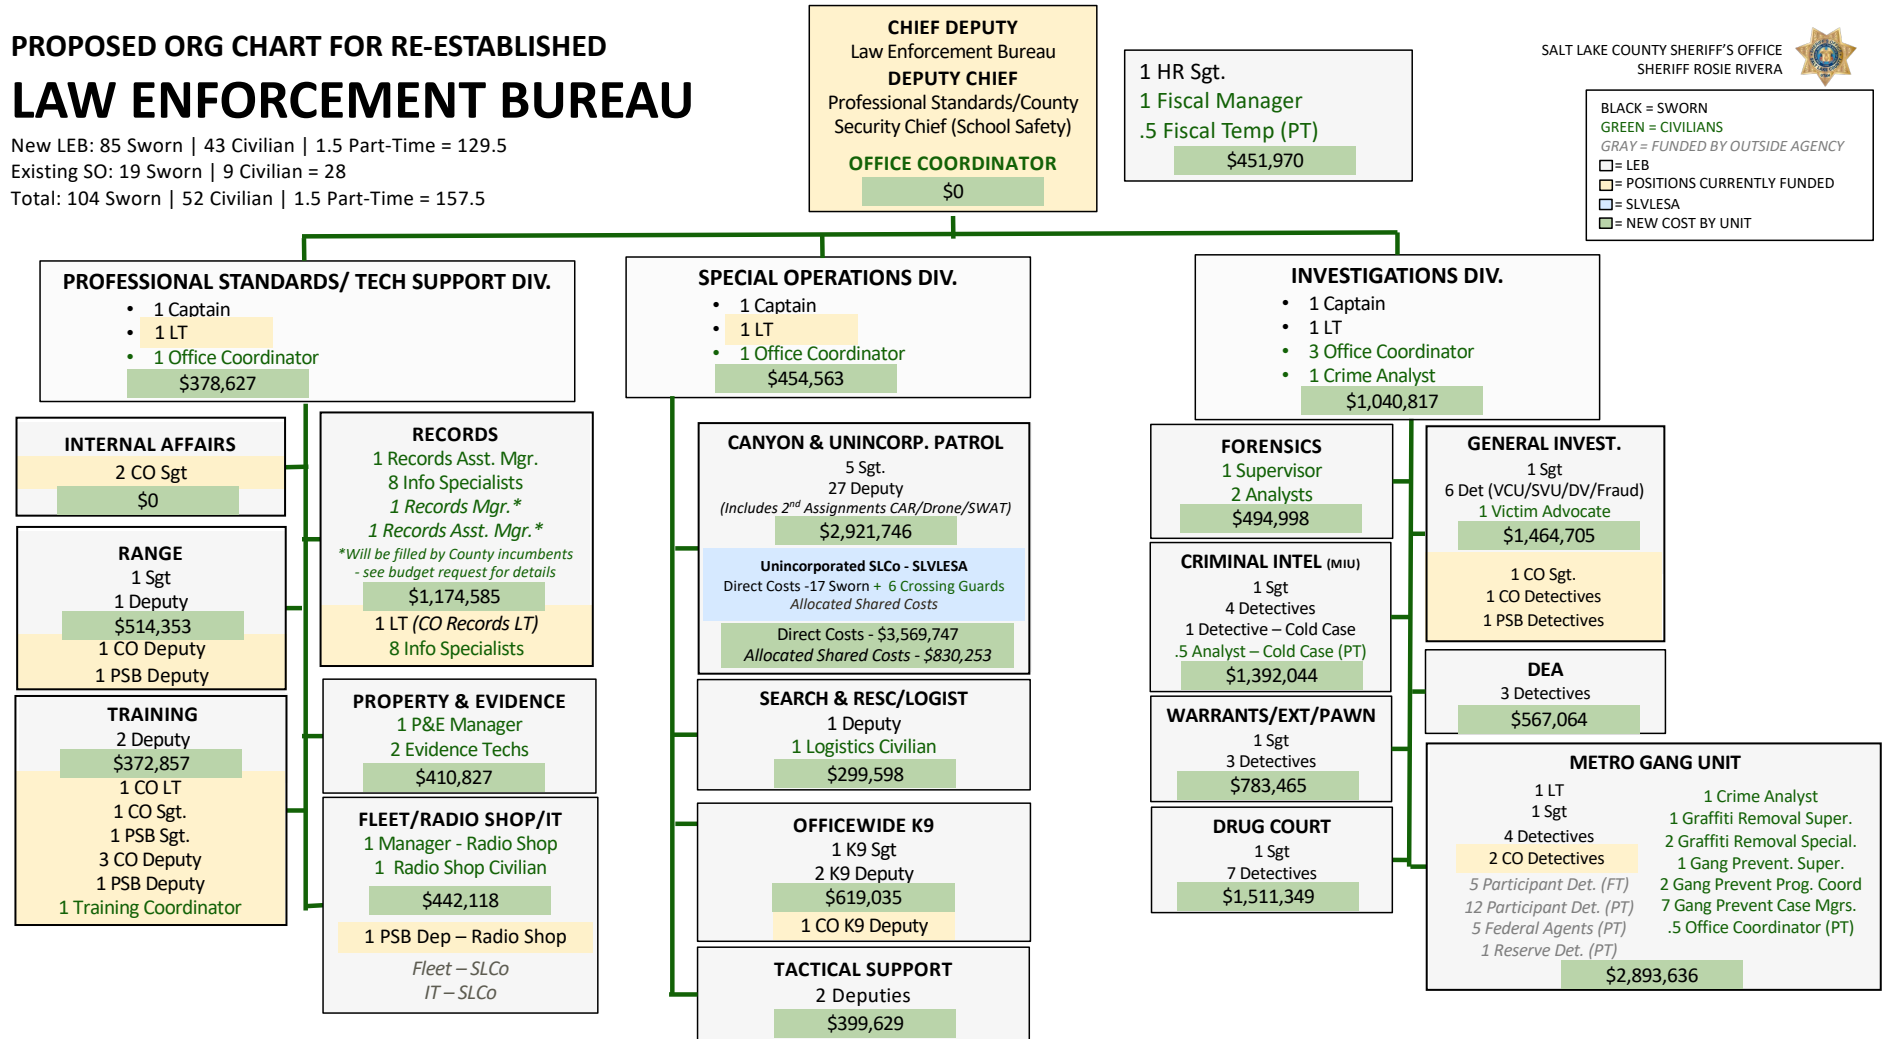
PROPOSED ORG CHART FOR RE-ESTABLISHED
LAW ENFORCEMENT BUREAU
New LEB: 85 Sworn | 43 Civilian | 1.5 Part-Time = 129.5
Existing SO: 19 Sworn | 9 Civilian = 28
Total: 104 Sworn | 52 Civilian | 1.5 Part-Time = 157.5

CHIEF DEPUTY
Law Enforcement Bureau
DEPUTY CHIEF
Professional Standards/County Security Chief (School Safety)
OFFICE COORDINATOR
$0

1 HR Sgt.
1 Fiscal Manager
.5 Fiscal Temp (PT)
$451,970

SALT LAKE COUNTY SHERIFF'S OFFICE
SHERIFF ROSIE RIVERA

BLACK = SWORN
GREEN = CIVILIANS
GRAY = FUNDED BY OUTSIDE AGENCY
= LEB
= POSITIONS CURRENTLY FUNDED
= SLVLESA
= NEW COST BY UNIT

PROFESSIONAL STANDARDS/ TECH SUPPORT DIV.
• 1 Captain
• 1 LT
• 1 Office Coordinator
$378,627

SPECIAL OPERATIONS DIV.
• 1 Captain
• 1 LT
• 1 Office Coordinator
$454,563

INVESTIGATIONS DIV.
• 1 Captain
• 1 LT
• 3 Office Coordinator
• 1 Crime Analyst
$1,040,817

INTERNAL AFFAIRS
2 CO Sgt
$0

RANGE
1 Sgt
1 Deputy
$514,353
1 CO Deputy
1 PSB Deputy

TRAINING
2 Deputy
$372,857
1 CO LT
1 CO Sgt.
1 PSB Sgt.
3 CO Deputy
1 PSB Deputy
1 Training Coordinator

RECORDS
1 Records Asst. Mgr.
8 Info Specialists
1 Records Mgr.*
1 Records Asst. Mgr.*
*Will be filled by County incumbents - see budget request for details
$1,174,585
1 LT (CO Records LT)
8 Info Specialists

PROPERTY & EVIDENCE
1 P&E Manager
2 Evidence Techs
$410,827

FLEET/RADIO SHOP/IT
1 Manager - Radio Shop
1 Radio Shop Civilian
$442,118
1 PSB Dep – Radio Shop
Fleet – SLCo
IT – SLCo

CANYON & UNINCORP. PATROL
5 Sgt.
27 Deputy
(Includes 2$^{nd}$ Assignments CAR/Drone/SWAT)
$2,921,746
Unincorporated SLCo - SLVLESA
Direct Costs -17 Sworn + 6 Crossing Guards
Allocated Shared Costs
Direct Costs - $3,569,747
Allocated Shared Costs - $830,253

SEARCH & RESC/LOGIST
1 Deputy
1 Logistics Civilian
$299,598

OFFICEWIDE K9
1 K9 Sgt
2 K9 Deputy
$619,035
1 CO K9 Deputy

TACTICAL SUPPORT
2 Deputies
$399,629

FORENSICS
1 Supervisor
2 Analysts
$494,998

CRIMINAL INTEL (MIU)
1 Sgt
4 Detectives
1 Detective – Cold Case
.5 Analyst – Cold Case (PT)
$1,392,044

WARRANTS/EXT/PAWN
1 Sgt
3 Detectives
$783,465

DRUG COURT
1 Sgt
7 Detectives
$1,511,349

GENERAL INVEST.
1 Sgt
6 Det (VCU/SVU/DV/Fraud)
1 Victim Advocate
$1,464,705
1 CO Sgt.
1 CO Detectives
1 PSB Detectives

DEA
3 Detectives
$567,064

METRO GANG UNIT
1 LT
1 Sgt
4 Detectives
2 CO Detectives
5 Participant Det. (FT)
12 Participant Det. (PT)
5 Federal Agents (PT)
1 Reserve Det. (PT)
1 Crime Analyst
1 Graffiti Removal Super.
2 Graffiti Removal Special.
1 Gang Prevent. Super.
2 Gang Prevent Prog. Coord
7 Gang Prevent Case Mgrs.
.5 Office Coordinator (PT)
$2,893,636